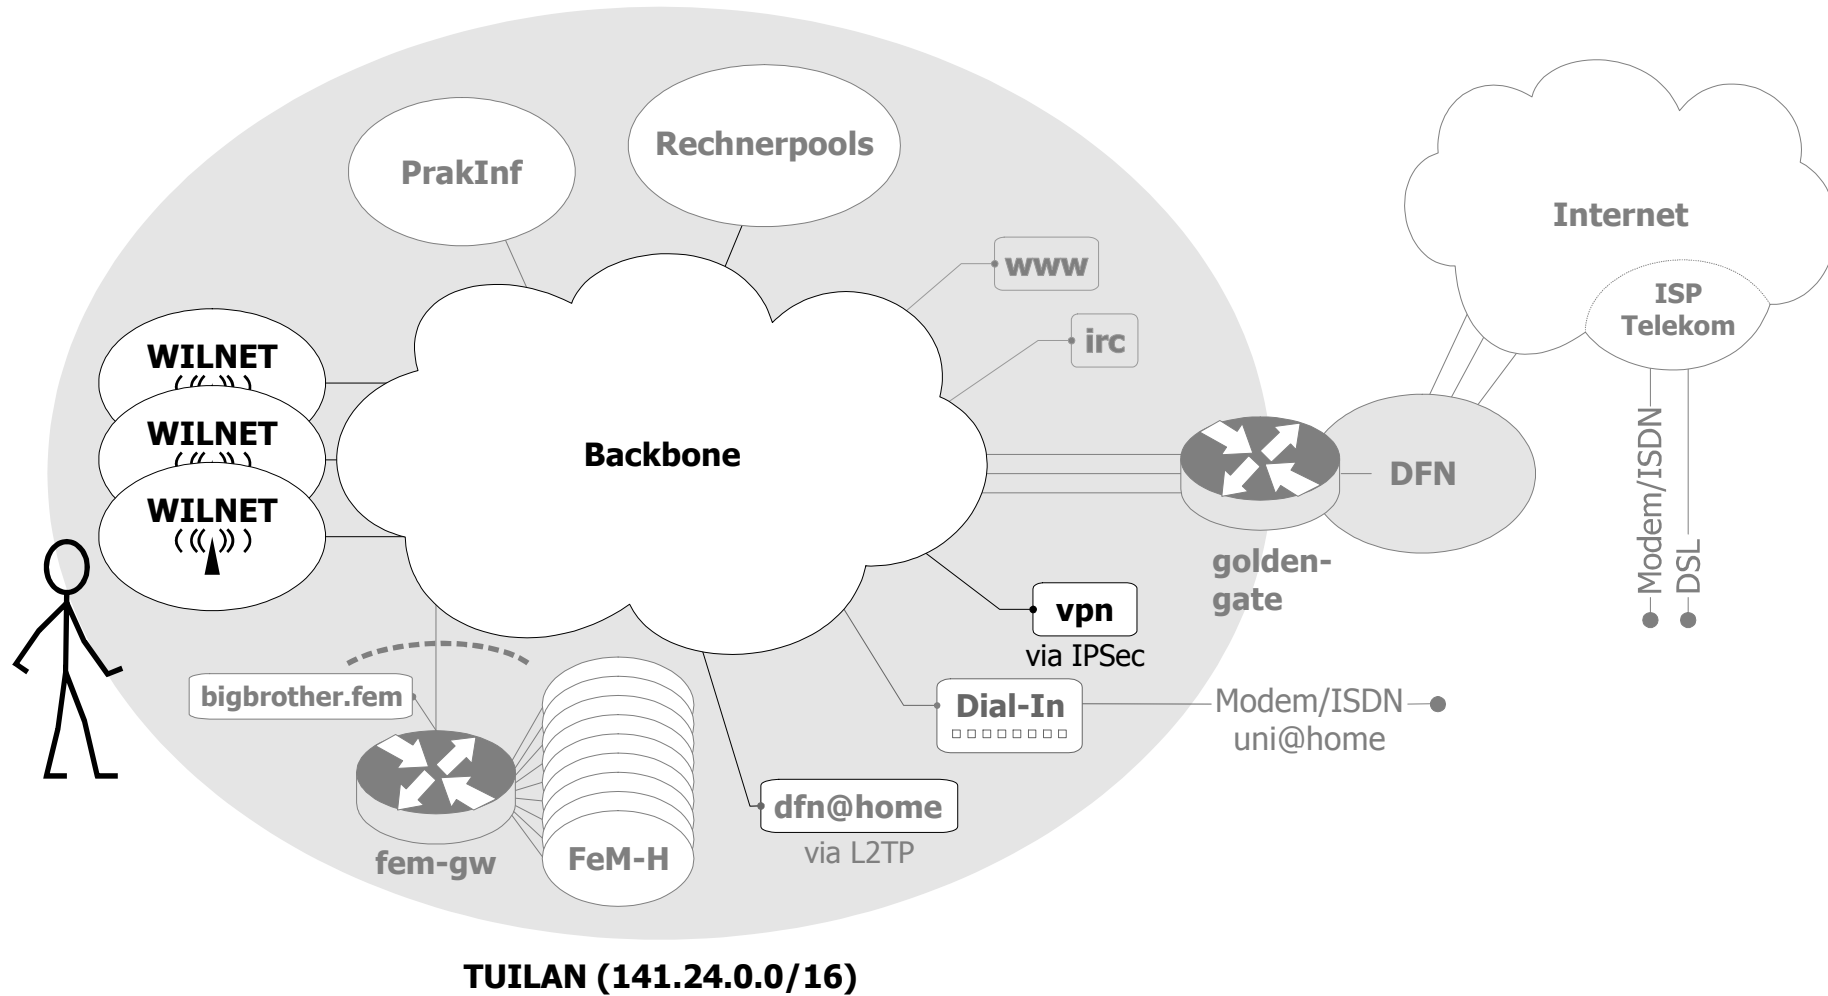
Rechnerpools

PrakInf

Internet

www

irc

ISP Telekom

WILNET

WILNET

WILNET

Backbone

DFN

Modem/ISDN

DSL

golden-gate

vpn
via IPSec

bigbrother.fem

Dial-In

Modem/ISDN
uni@home

dfn@home
via L2TP

fem-gw

FeM-H

TUILAN (141.24.0.0/16)